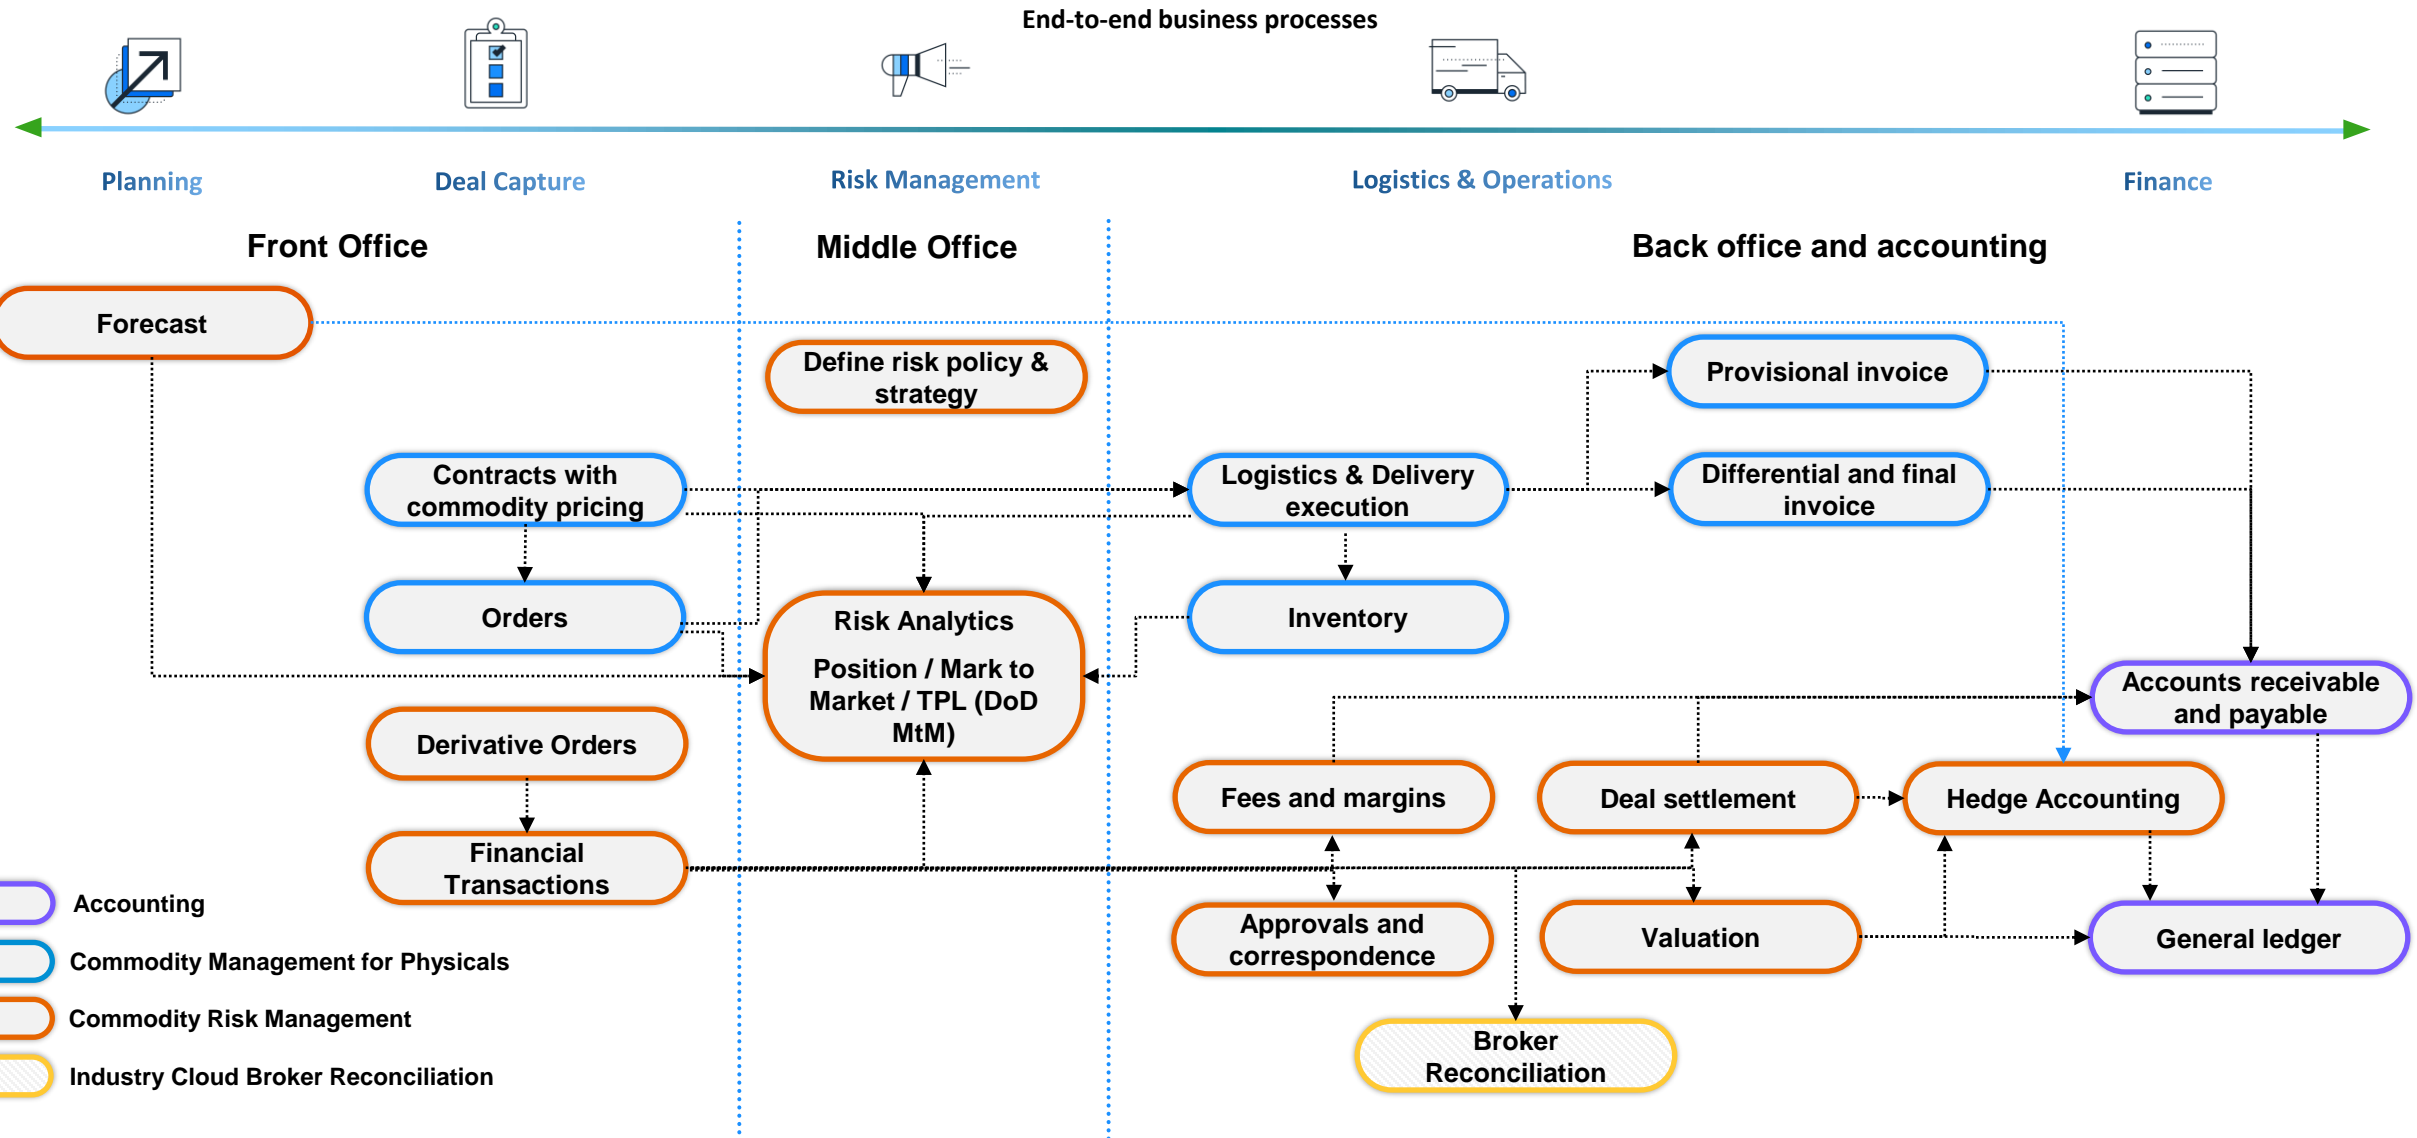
End-to-end business processes

Planning

Deal Capture

Risk Management

Logistics & Operations

Finance

Front Office

Middle Office

Back office and accounting

Forecast

Define risk policy & strategy

Provisional invoice

Contracts with commodity pricing

Logistics & Delivery execution

Differential and final invoice

Orders

Risk Analytics

Position / Mark to Market / TPL (DoD MtM)

Inventory

Accounts receivable and payable

Derivative Orders

Fees and margins

Deal settlement

Hedge Accounting

Financial Transactions

Approvals and correspondence

Valuation

General ledger

Broker Reconciliation

Accounting

Commodity Management for Physicals

Commodity Risk Management

Industry Cloud Broker Reconciliation